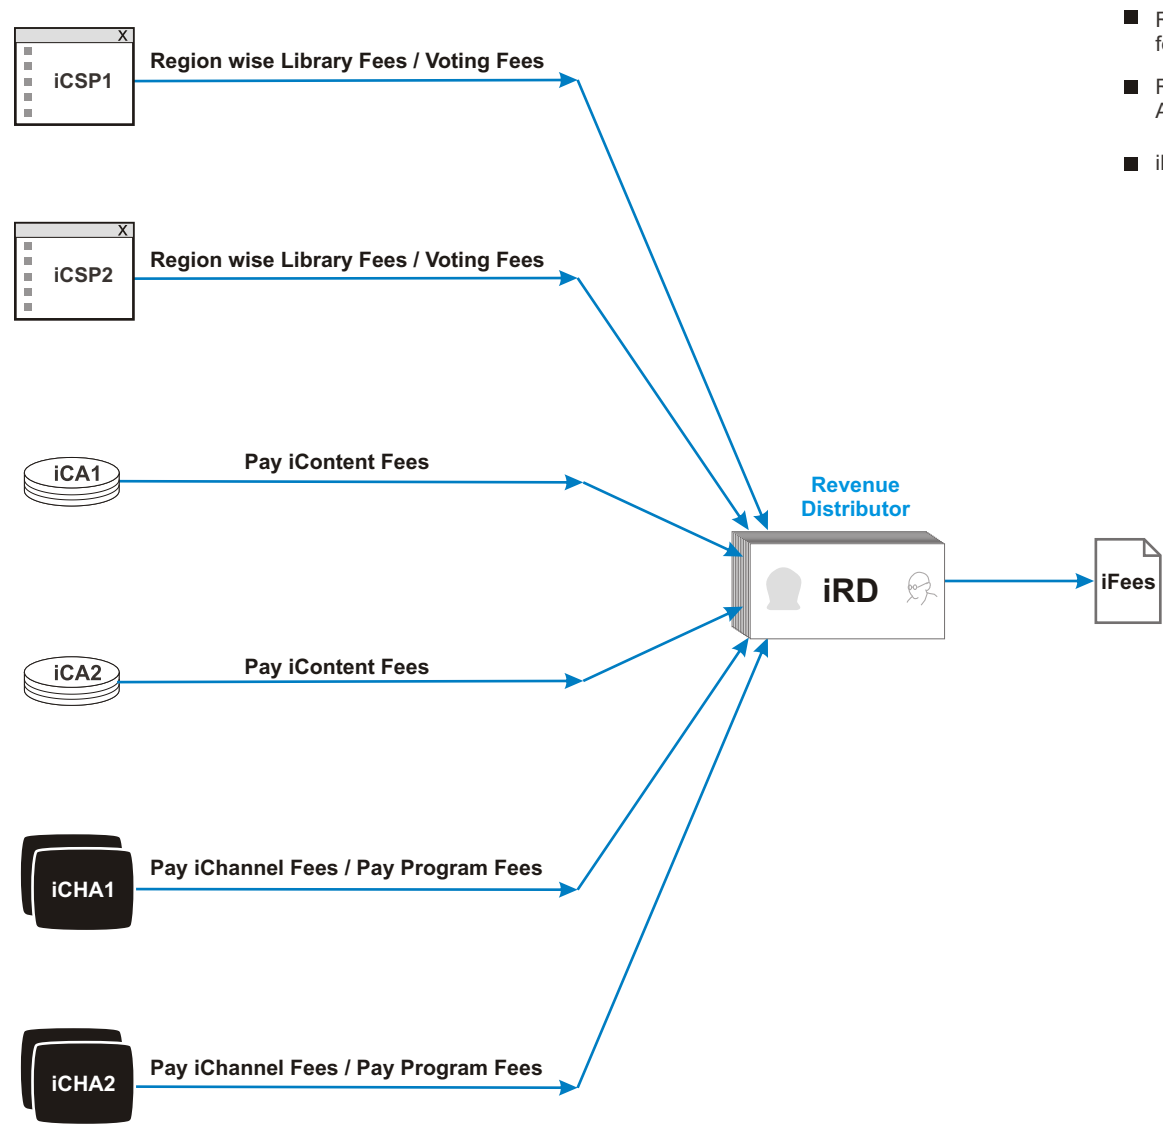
iCSP1
Region wise Library Fees / Voting Fees

iCSP2
Region wise Library Fees / Voting Fees

iCA1
Pay iContent Fees

iCA2
Pay iContent Fees

iCHA1
Pay iChannel Fees / Pay Program Fees

iCHA2
Pay iChannel Fees / Pay Program Fees

Revenue Distributor

iRD

iFees

■ F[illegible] f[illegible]

■ F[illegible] A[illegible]

■ i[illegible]